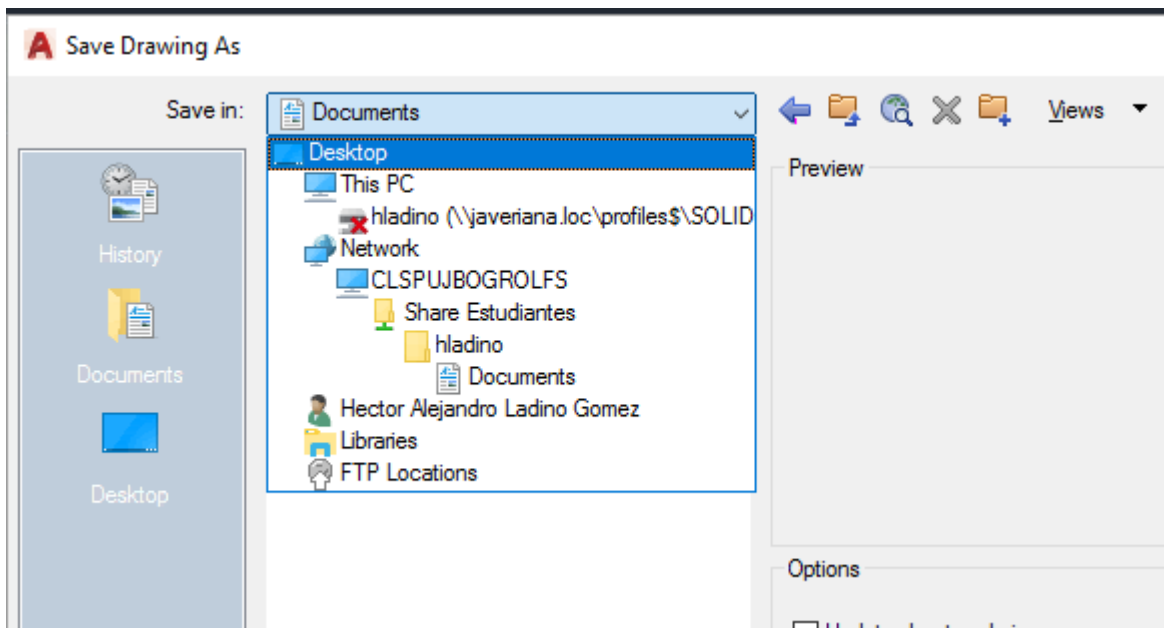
Save Drawing As

Save in: Documents

Views

Desktop
This PC
hladino (\\javeriana.loc\profiles$\SOLID
Network
CLSPUJBOGROLFS
Share Estudiantes
hladino
Documents
Hector Alejandro Ladino Gomez
Libraries
FTP Locations

History
Documents
Desktop

Preview

Options

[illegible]